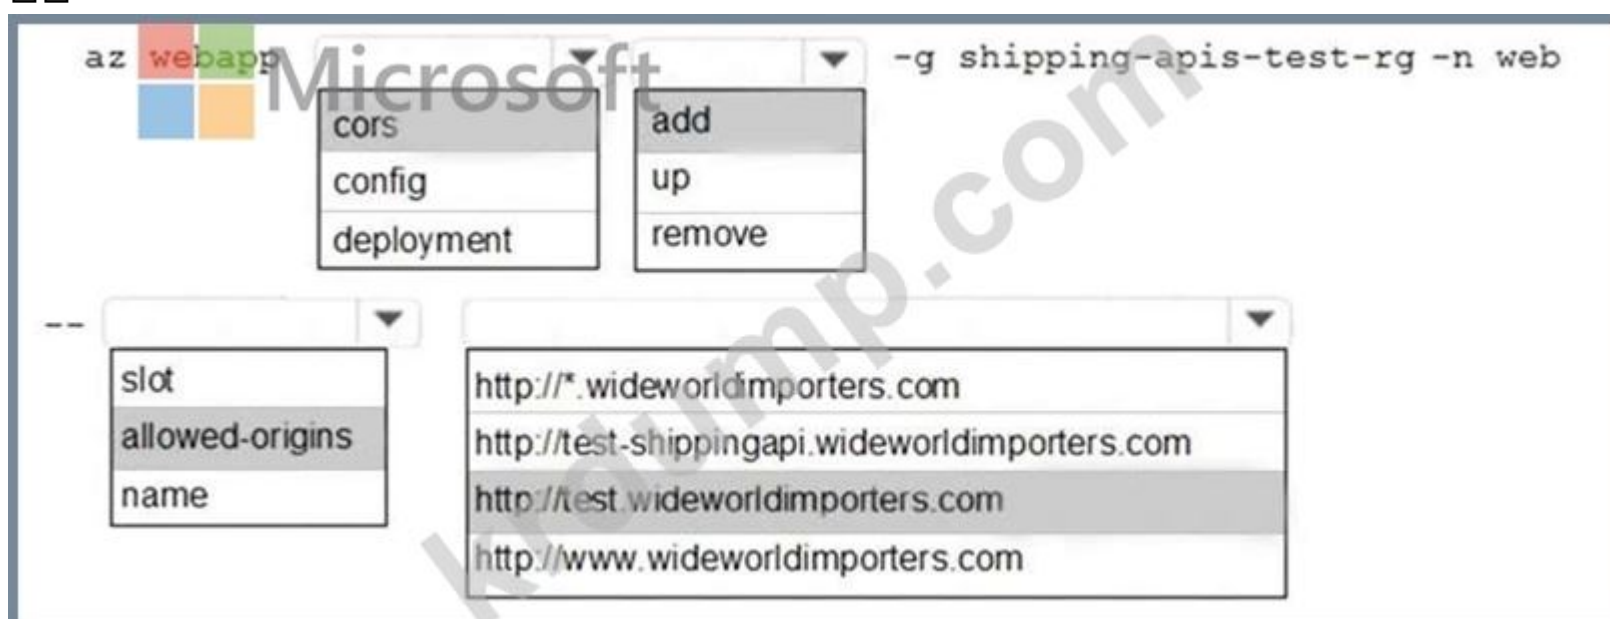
az webapp

cors
config
deployment

add
up
remove

-g shipping-apis-test-rg -n web

--

slot
allowed-origins
name

http://*.wideworldimporters.com
http://test-shippingapi.wideworldimporters.com
http://test.wideworldimporters.com
http://www.wideworldimporters.com

Microsoft
kraump.com